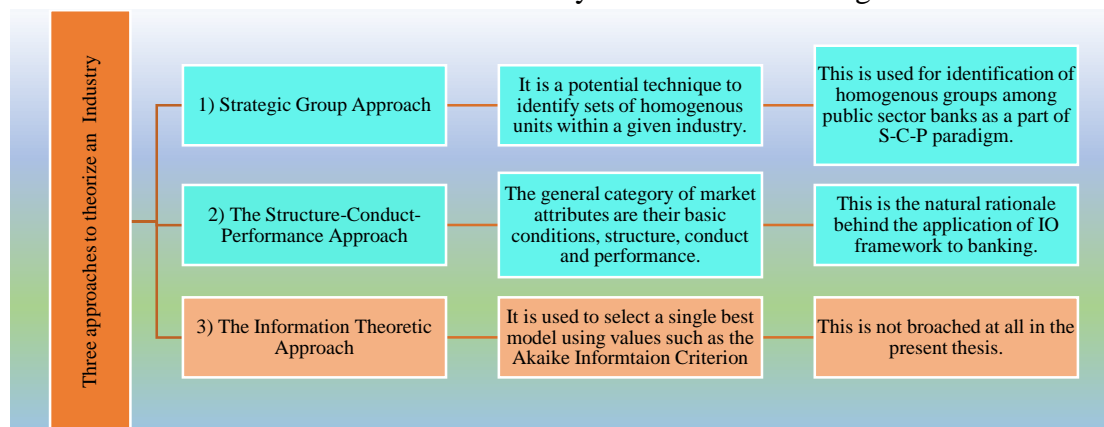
Three approaches to theorize an Industry

1) Strategic Group Approach

It is a potential technique to identify sets of homogenous units within a given industry.

This is used for identification of homogenous groups among public sector banks as a part of S-C-P paradigm.

2) The Structure-Conduct-Performance Approach

The general category of market attributes are their basic conditions, structure, conduct and performance.

This is the natural rationale behind the application of IO framework to banking.

3) The Information Theoretic Approach

It is used to select a single best model using values such as the Akaike Informtaion Criterion

This is not broached at all in the present thesis.